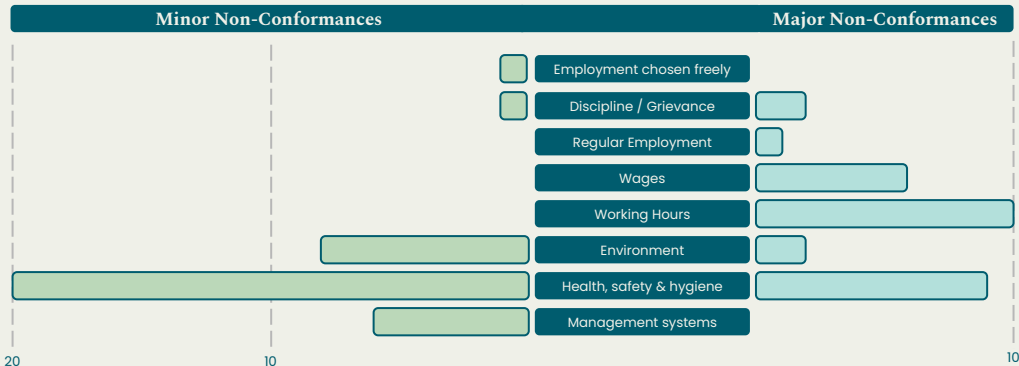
Minor Non-Conformances

Major Non-Conformances

Employment chosen freely

Discipline / Grievance

Regular Employment

Wages

Working Hours

Environment

Health, safety & hygiene

Management systems

20

10

10